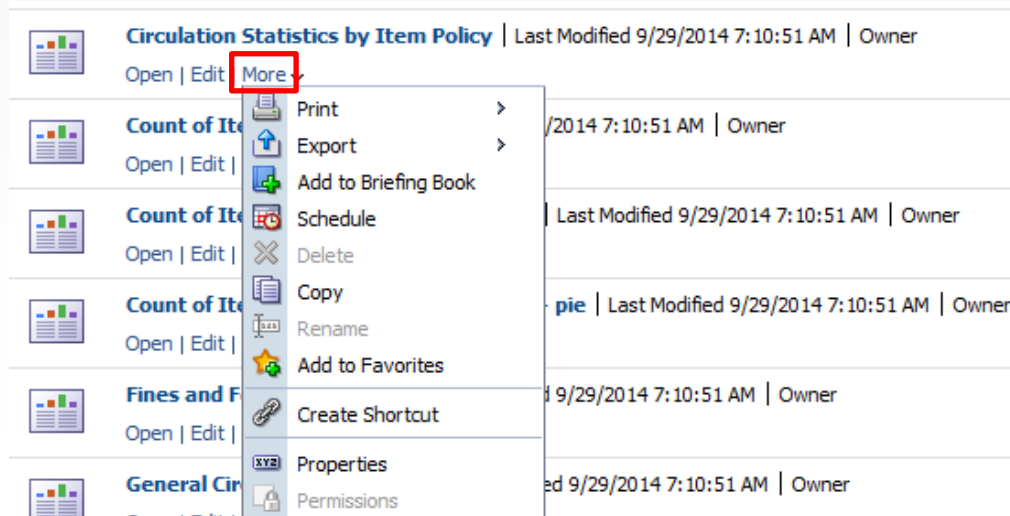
Circulation Statistics by Item Policy | Last Modified 9/29/2014 7:10:51 AM | Owner

Open | Edit | More

Print

Export

Add to Briefing Book

Schedule

Delete

Copy

Rename

Add to Favorites

Create Shortcut

Properties

Permissions

Count of Ite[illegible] /2014 7:10:51 AM | Owner

Open | Edit |

Count of Ite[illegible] | Last Modified 9/29/2014 7:10:51 AM | Owner

Open | Edit |

Count of Ite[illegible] pie | Last Modified 9/29/2014 7:10:51 AM | Owner

Open | Edit |

Fines and F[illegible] d 9/29/2014 7:10:51 AM | Owner

Open | Edit |

General Cir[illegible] ed 9/29/2014 7:10:51 AM | Owner